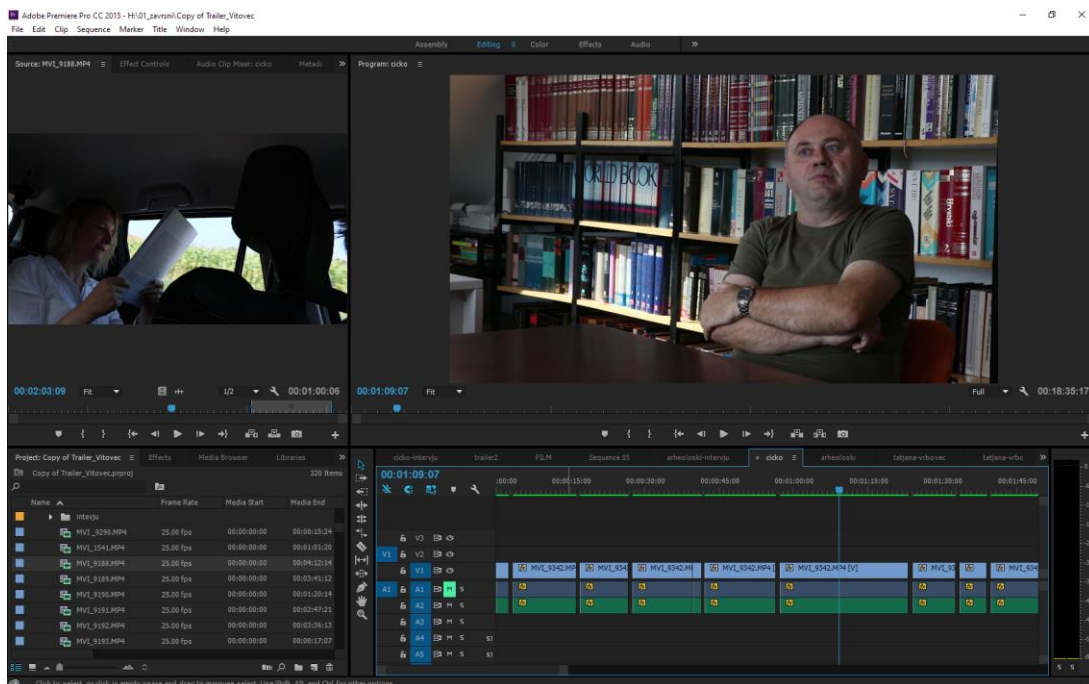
Adobe Premiere Pro CC 2015 - H:\01_zavrsni\Copy of Trailer_Vitovec
File Edit Clip Sequence Marker Title Window Help

Assembly Editing Color Effects Audio »

Source: MVI_9188.MP4 ≡ Effect Controls Audio Clip Mixer: cicko Metad: »
Program: cicko ≡

00:02:03:09 Fit 1/2 00:01:00:06
00:01:09:07 Fit Full 00:18:35:17

Project: Copy of Trailer_Vitovec ≡ Effects Media Browser Libraries »
Copy of Trailer_Vitovec.prproj
320 Items

| Name | Frame Rate | Media Start | Media End |
|---|---|---|---|
| intevju | | | |
| MVI_9290.MP4 | 25.00 fps | 00:00:00:00 | 00:00:15:24 |
| MVI_1541.MP4 | 25.00 fps | 00:00:00:00 | 00:01:01:20 |
| MVI_9188.MP4 | 25.00 fps | 00:00:00:00 | 00:04:12:14 |
| MVI_9189.MP4 | 25.00 fps | 00:00:00:00 | 00:03:41:12 |
| MVI_9190.MP4 | 25.00 fps | 00:00:00:00 | 00:01:20:14 |
| MVI_9191.MP4 | 25.00 fps | 00:00:00:00 | 00:02:47:21 |
| MVI_9192.MP4 | 25.00 fps | 00:00:00:00 | 00:03:36:13 |
| MVI_9193.MP4 | 25.00 fps | 00:00:00:00 | 00:00:17:07 |

cicko-intervju trailer2 FILM Sequence 05 arheoloski-intervju × cicko ≡ arheoloski tatjana-vrbovec tatjana-vrbc »
00:01:09:07
:00:00 00:00:15:00 00:00:30:00 00:00:45:00 00:01:00:00 00:01:15:00 00:01:30:00 00:01:45:00

V3 V2 V1 A1 A2 A3 A4 A5 M S

MVI_9342.MP MVI_934 MVI_9342.M MVI_9342.MP4 MVI_9342.MP4 [V] MVI_93 MVI_934

S S

Click to select, or click in empty space and drag to marquee select. Use Shift, Alt, and Ctrl for other options.